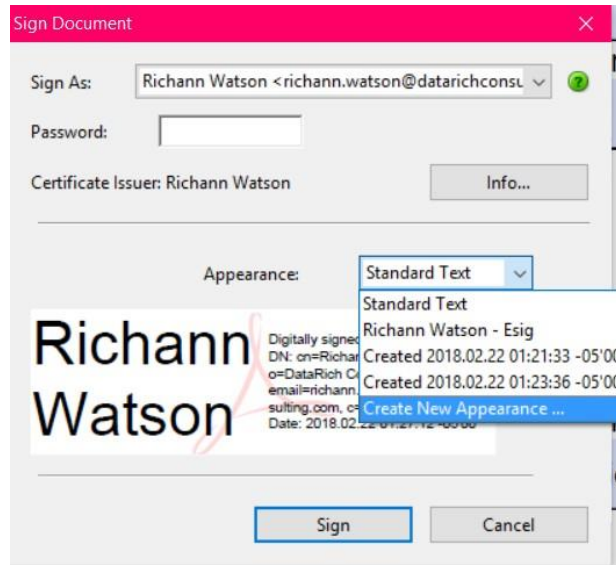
Sign Document

Sign As: Richann Watson <richann.watson@datarichconsu

Password:

Certificate Issuer: Richann Watson

Info...

Appearance: Standard Text

Standard Text
Richann Watson - Esig
Created 2018.02.22 01:21:33 -05'00
Created 2018.02.22 01:23:36 -05'00
Create New Appearance ...

Richann Watson

Digitally signed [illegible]
DN: cn=Richar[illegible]
o=DataRich C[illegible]
email=richann.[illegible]
sulting.com, c=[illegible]
Date: 2018.02.2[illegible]

Sign

Cancel